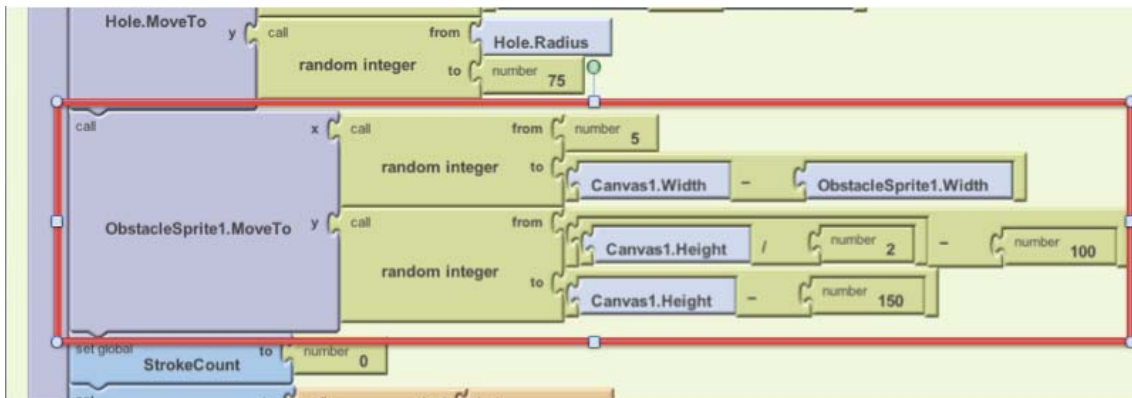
Hole.MoveTo y call random integer from Hole.Radius to number 75

call ObstacleSprite1.MoveTo x call random integer from number 5 to Canvas1.Width - ObstacleSprite1.Width

y call random integer from Canvas1.Height / number 2 - number 100 to Canvas1.Height - number 150

set global StrokeCount to number 0